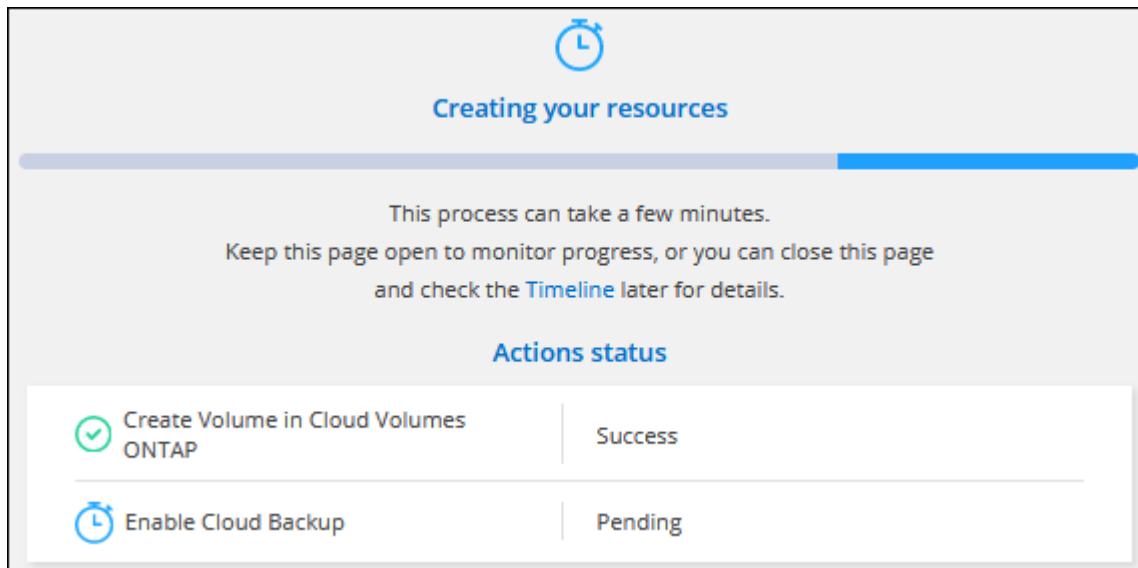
Creating your resources

This process can take a few minutes.
Keep this page open to monitor progress, or you can close this page and check the Timeline later for details.

Actions status

| Create Volume in Cloud Volumes ONTAP | Success |
|---|---|
| Enable Cloud Backup | Pending |